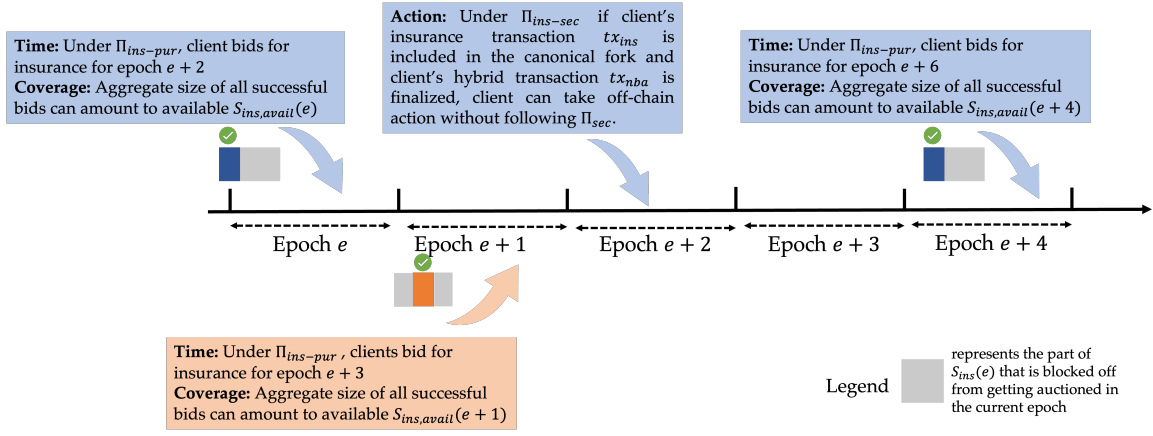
**Time:** Under $\Pi_{ins-pur}$, client bids for insurance for epoch $e+2$
**Coverage:** Aggregate size of all successful bids can amount to available $S_{ins,avail}(e)$

**Action:** Under $\Pi_{ins-sec}$ if client's insurance transaction $tx_{ins}$ is included in the canonical fork and client's hybrid transaction $tx_{nba}$ is finalized, client can take off-chain action without following $\Pi_{sec}$.

**Time:** Under $\Pi_{ins-pur}$, client bids for insurance for epoch $e+6$
**Coverage:** Aggregate size of all successful bids can amount to available $S_{ins,avail}(e+4)$

Epoch $e$
Epoch $e+1$
Epoch $e+2$
Epoch $e+3$
Epoch $e+4$

**Time:** Under $\Pi_{ins-pur}$ , clients bid for insurance for epoch $e+3$
**Coverage:** Aggregate size of all successful bids can amount to available $S_{ins,avail}(e+1)$

Legend

represents the part of $S_{ins}(e)$ that is blocked off from getting auctioned in the current epoch